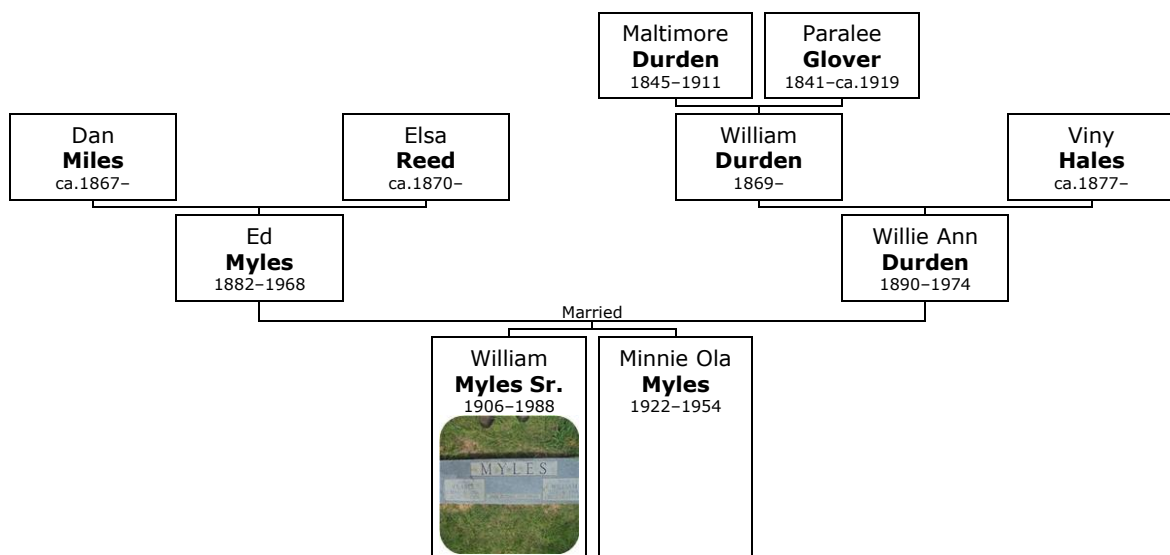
Maltimore
**Durden**
1845–1911

Paralee
**Glover**
1841–ca.1919

Dan
**Miles**
ca.1867–

Elsa
**Reed**
ca.1870–

William
**Durden**
1869–

Viny
**Hales**
ca.1877–

Ed
**Myles**
1882–1968

Willie Ann
**Durden**
1890–1974

Married

William
**Myles Sr.**
1906–1988

MYLES

Minnie Ola
**Myles**
1922–1954